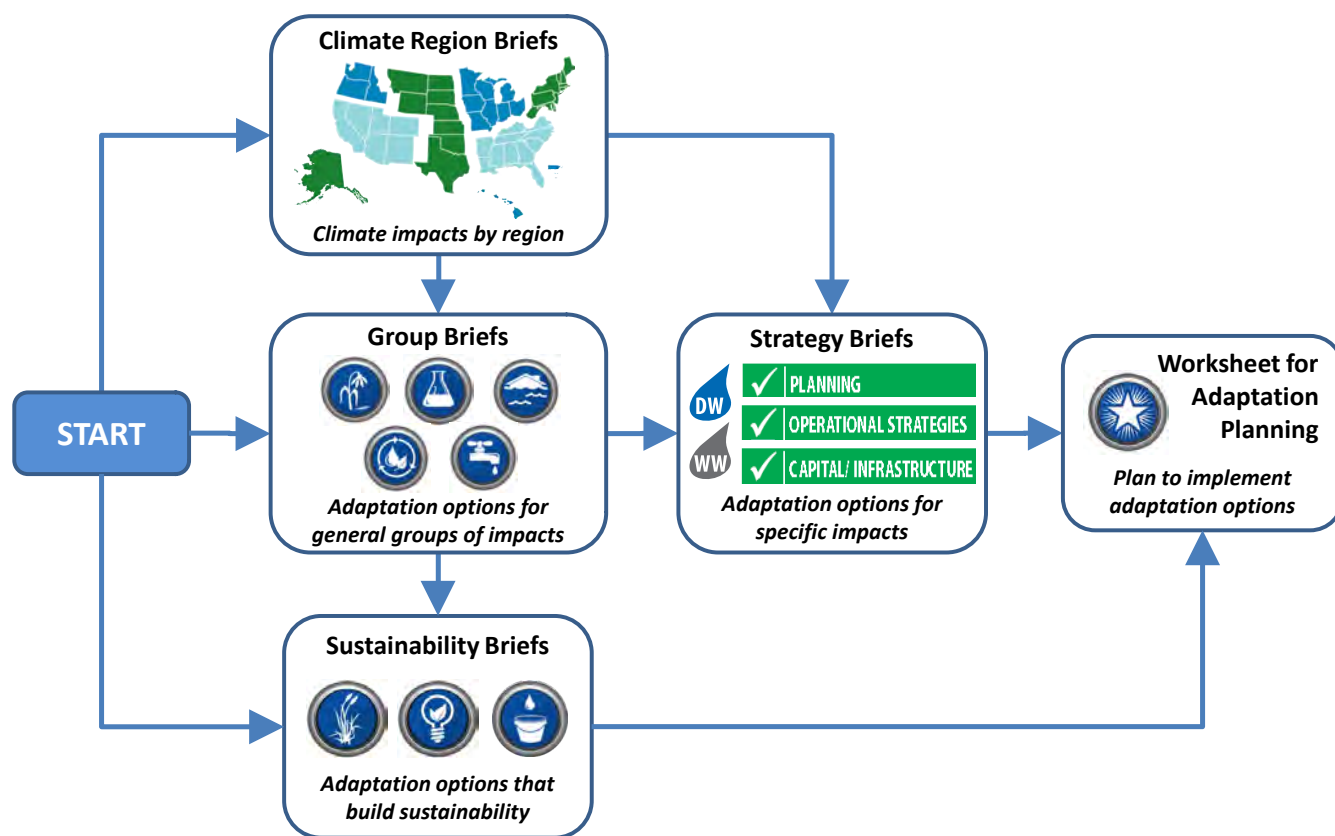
Climate Region Briefs

Climate impacts by region

START

Group Briefs

Adaptation options for general groups of impacts

Strategy Briefs

DW

WW

PLANNING

OPERATIONAL STRATEGIES

CAPITAL/ INFRASTRUCTURE

Adaptation options for specific impacts

Worksheet for Adaptation Planning

Plan to implement adaptation options

Sustainability Briefs

Adaptation options that build sustainability